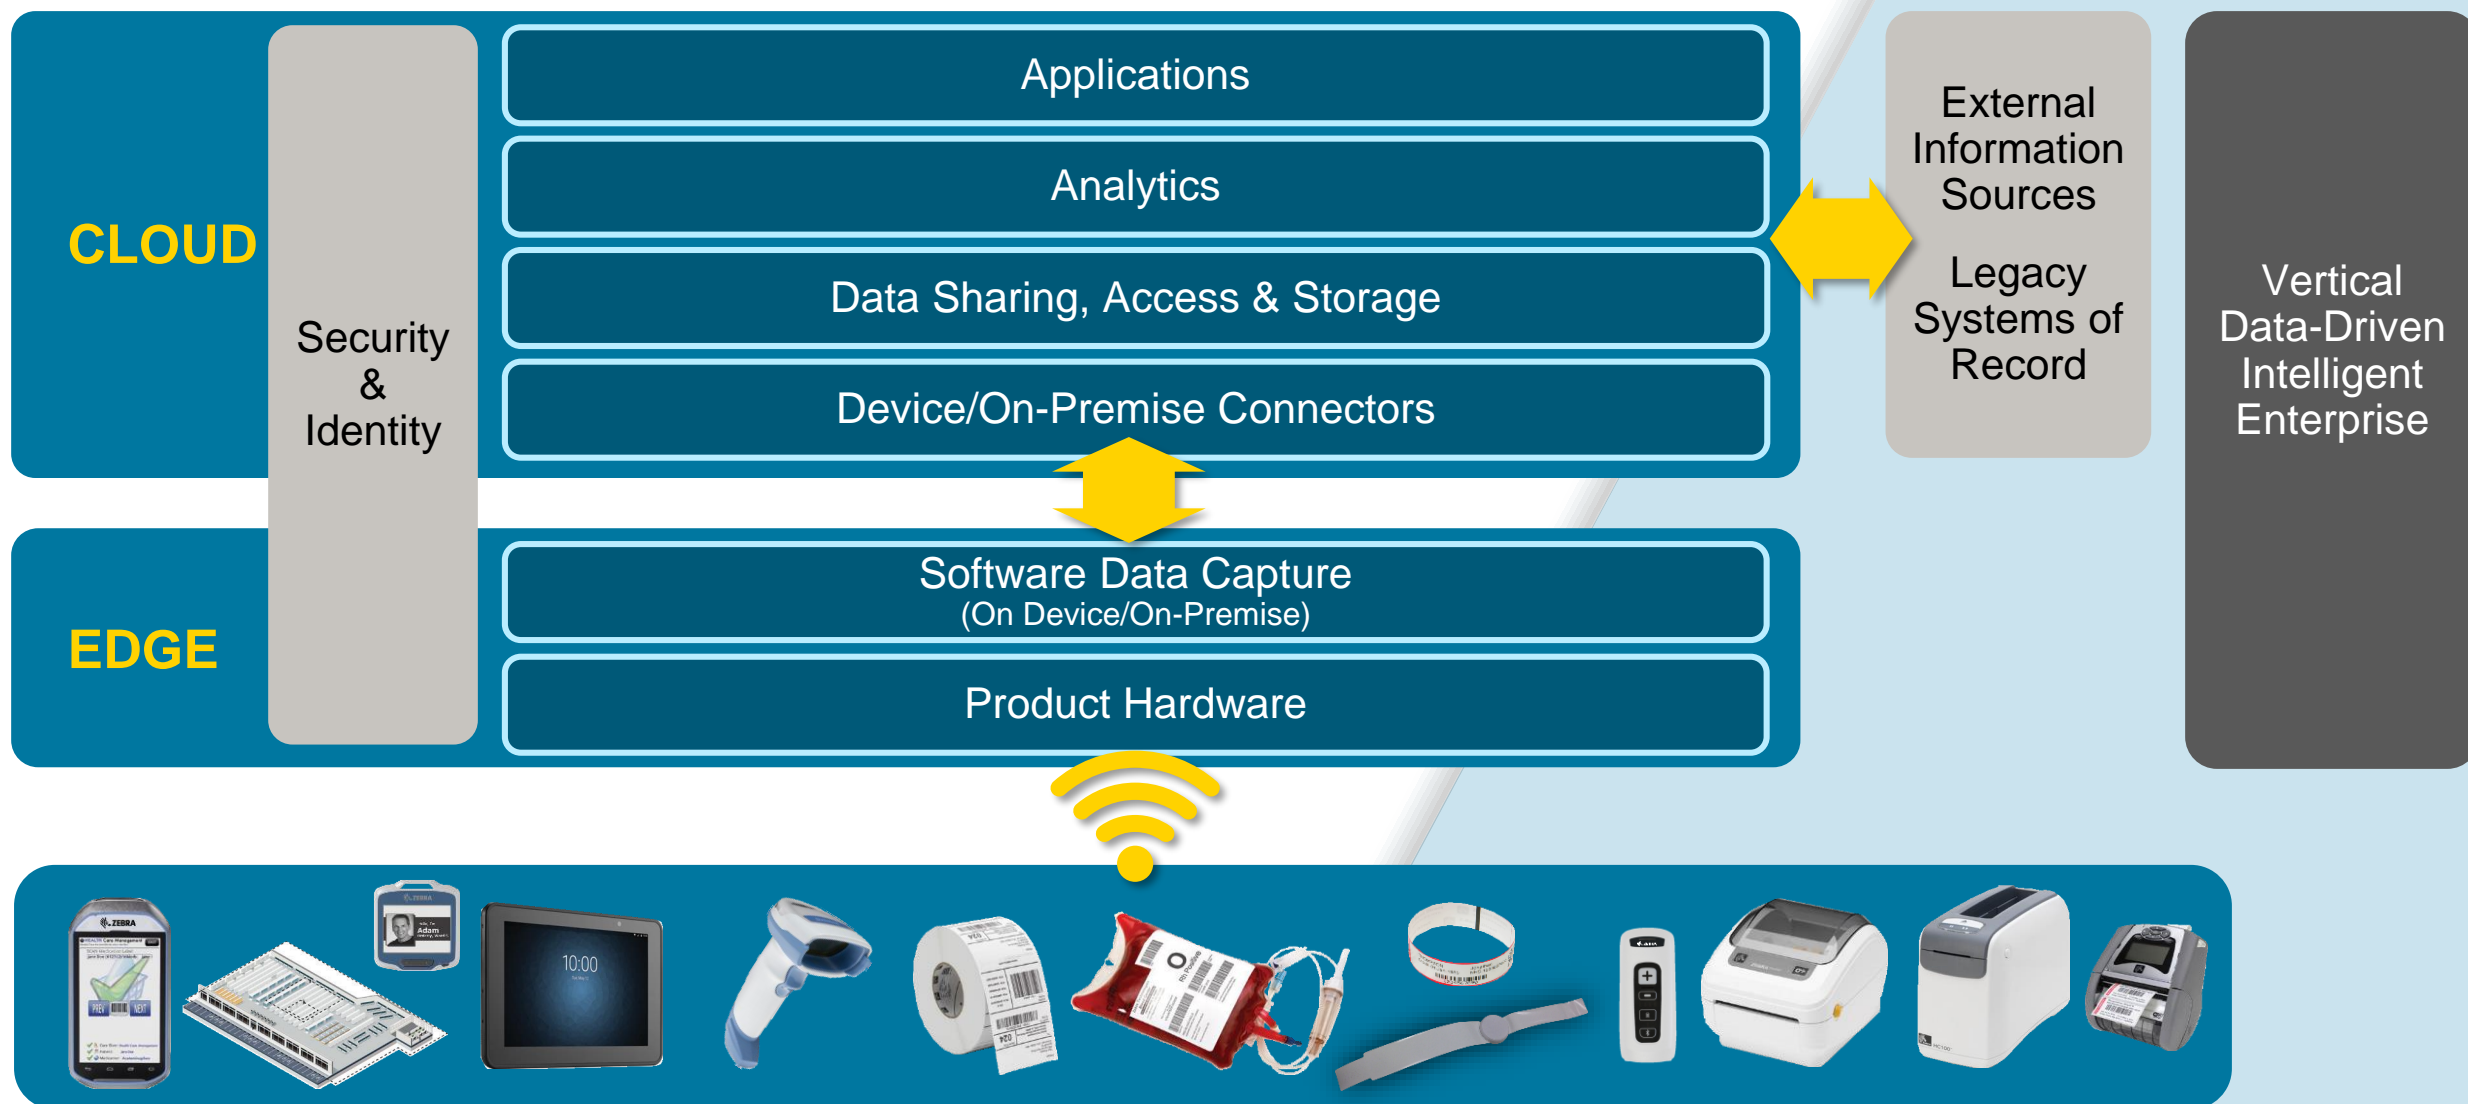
CLOUD

Security & Identity

Applications

Analytics

Data Sharing, Access & Storage

Device/On-Premise Connectors

External Information Sources

Legacy Systems of Record

Vertical Data-Driven Intelligent Enterprise

EDGE

Software Data Capture
(On Device/On-Premise)

Product Hardware

ZEBRA

Adam

10:00